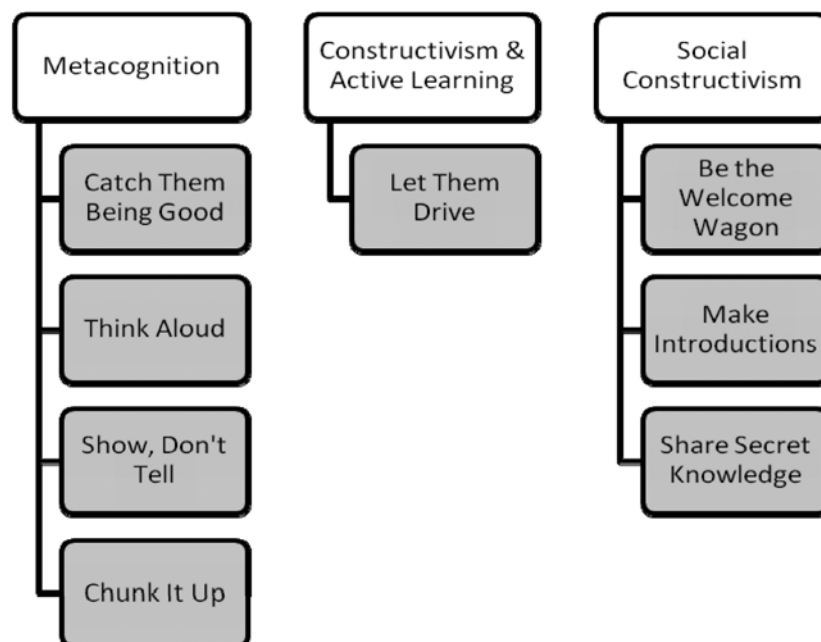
Metacognition

Catch Them Being Good

Think Aloud

Show, Don't Tell

Chunk It Up

Constructivism & Active Learning

Let Them Drive

Social Constructivism

Be the Welcome Wagon

Make Introductions

Share Secret Knowledge